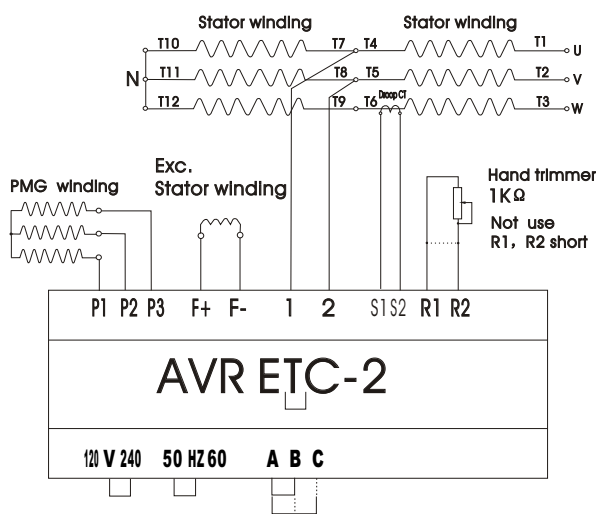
Stator winding
Stator winding
T10
T7
T4
T1
U
N
T11
T8
T5
T2
V
T12
T9
T6
Droop CT
T3
W

Exc.
Stator winding

PMG winding

Hand trimmer
1KΩ
Not use
R1, R2 short

P1 P2 P3 F+ F- 1 2 S1 S2 R1 R2

AVR ETC-2

120 V 240 50 HZ 60 A B C